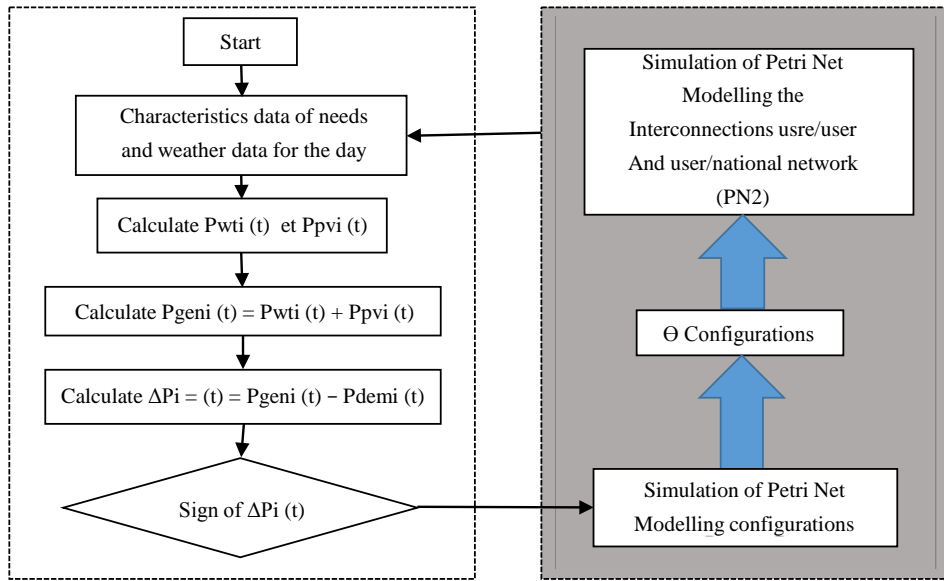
Start

Characteristics data of needs and weather data for the day

Calculate Pwti (t) et Ppvi (t)

Calculate Pgeni (t) = Pwti (t) + Ppvi (t)

Calculate ΔPi = (t) = Pgeni (t) − Pdemi (t)

Sign of ΔPi (t)

Simulation of Petri Net Modelling the Interconnections usre/user And user/national network (PN2)

Θ Configurations

Simulation of Petri Net Modelling configurations